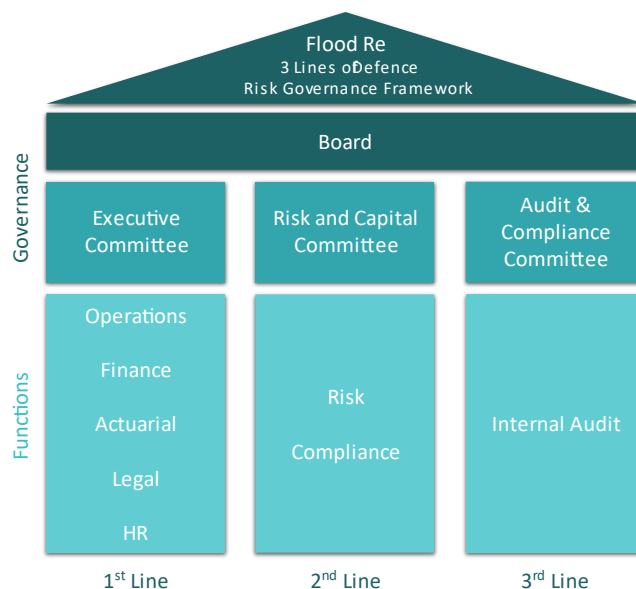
Flood Re
3 Lines of Defence
Risk Governance Framework

Board

Governance

Executive Committee

Risk and Capital Committee

Audit & Compliance Committee

Functions

Operations

Finance

Actuarial

Legal

HR

Risk

Compliance

Internal Audit

1$^{st}$ Line

2$^{nd}$ Line

3$^{rd}$ Line